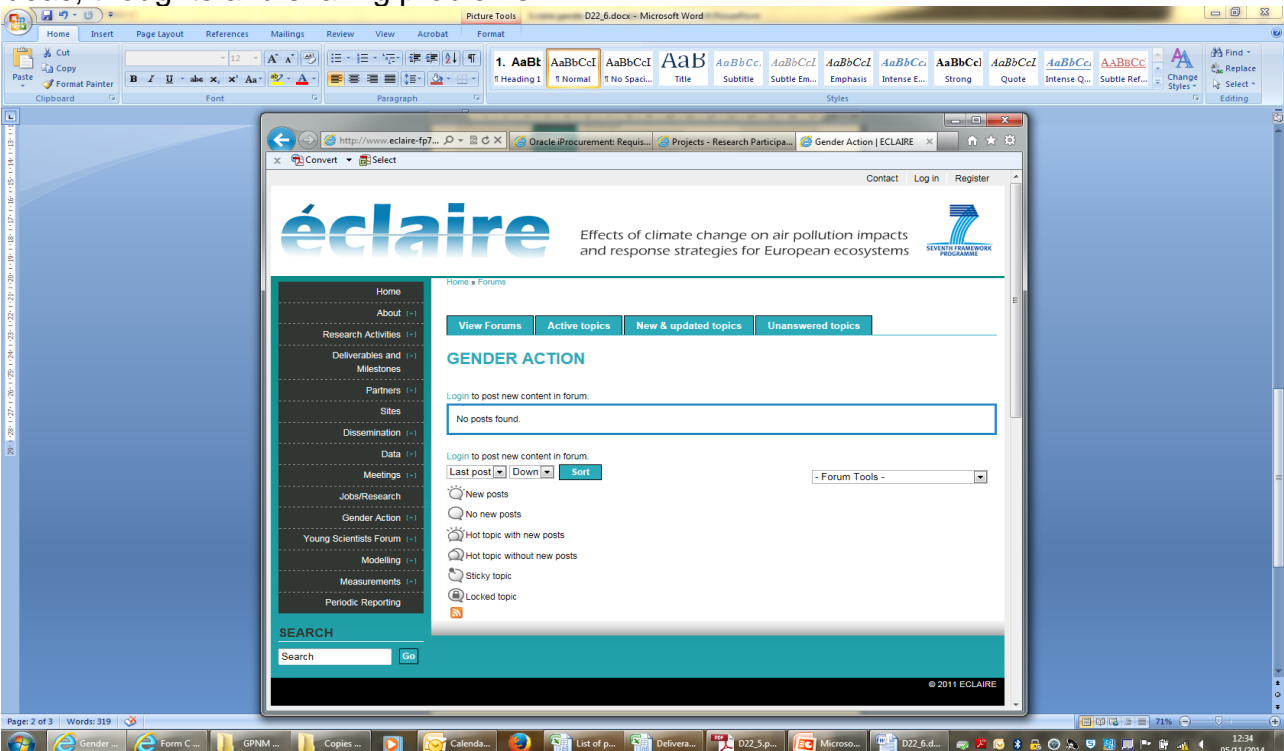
Picture Tools D22_6.docx - Microsoft Word

Home Insert Page Layout References Mailings Review View Acrobat Format

Cut
Copy
Paste
Format Painter
Clipboard
Font
Paragraph

1. AaBl ¶ Heading 1
AaBbCcI ¶ Normal
AaBbCcI ¶ No Spaci...
AaB Title
AaBbCc. Subtitle
AaBbCcI Subtle Em...
AaBbCcI Emphasis
AaBbCc Intense E...
AaBbCcI Strong
AaBbCcI Quote
AaBbCc Intense Q...
AABBCC Subtle Ref...
Change Styles
Styles
Find
Replace
Select
Editing

http://www.eclaire-fp7... Oracle iProcurement: Requis... Projects - Research Participa... Gender Action | ECLAIRE

Convert Select

Contact Log in Register

éclaire
Effects of climate change on air pollution impacts and response strategies for European ecosystems
SEVENTH FRAMEWORK PROGRAMME

Home
About (+)
Research Activities (+)
Deliverables and Milestones (+)
Partners (+)
Sites
Dissemination (+)
Data (+)
Meetings (+)
Jobs/Research
Gender Action (+)
Young Scientists Forum (+)
Modelling (+)
Measurements (+)
Periodic Reporting

SEARCH
Search Go

Home » Forums

View Forums Active topics New & updated topics Unanswered topics

GENDER ACTION

Login to post new content in forum.

No posts found.

Login to post new content in forum.

Last post Down Sort

- Forum Tools -

New posts
No new posts
Hot topic with new posts
Hot topic without new posts
Sticky topic
Locked topic

© 2011 ECLAIRE

Page: 2 of 3 Words: 319
71%

Gender ... Form C ... GPNM ... Copies ... Calenda... List of p... Delivera... D22_5.p... Microso... D22_6.d...
12:34
05/11/2014